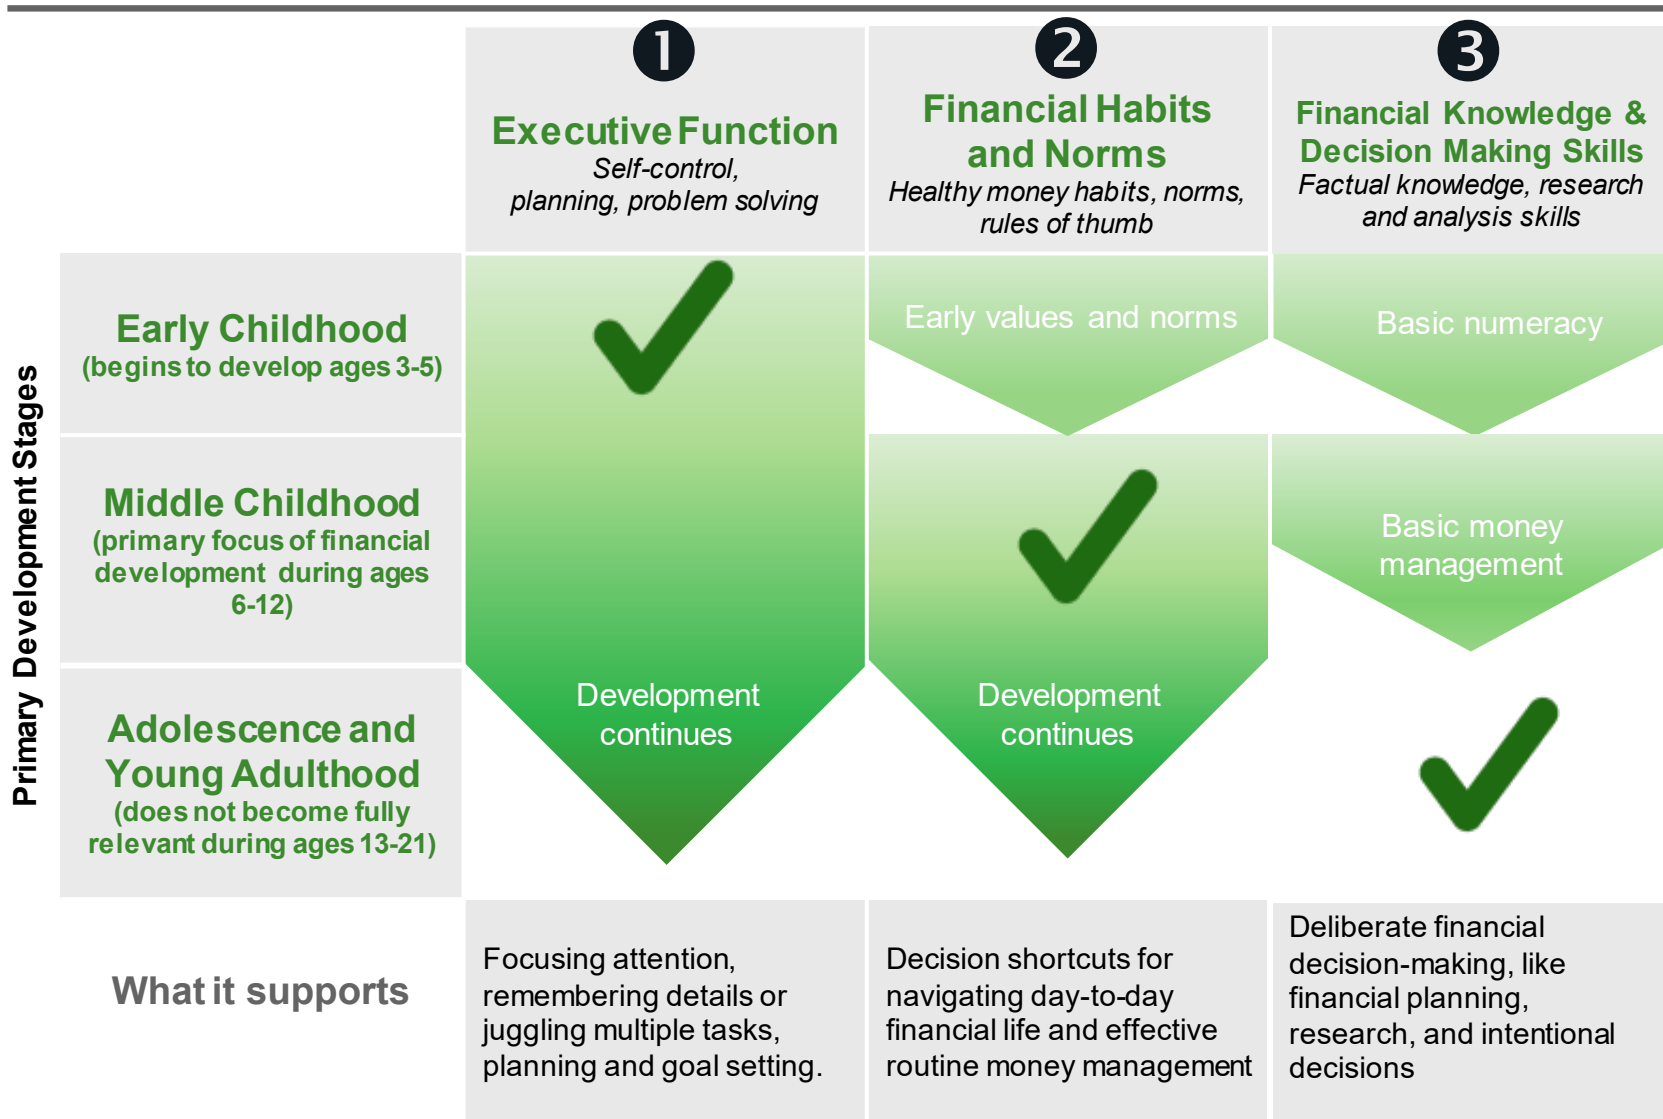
Primary Development Stages

| | 1 Executive Function *Self-control, planning, problem solving* | 2 Financial Habits and Norms *Healthy money habits, norms, rules of thumb* | 3 Financial Knowledge & Decision Making Skills *Factual knowledge, research and analysis skills* |
|---|---|---|---|
| Early Childhood (begins to develop ages 3-5) | ✓ | Early values and norms | Basic numeracy |
| Middle Childhood (primary focus of financial development during ages 6-12) | Development continues | ✓ | Basic money management |
| Adolescence and Young Adulthood (does not become fully relevant during ages 13-21) | | Development continues | ✓ |
| What it supports | Focusing attention, remembering details or juggling multiple tasks, planning and goal setting. | Decision shortcuts for navigating day-to-day financial life and effective routine money management | Deliberate financial decision-making, like financial planning, research, and intentional decisions |